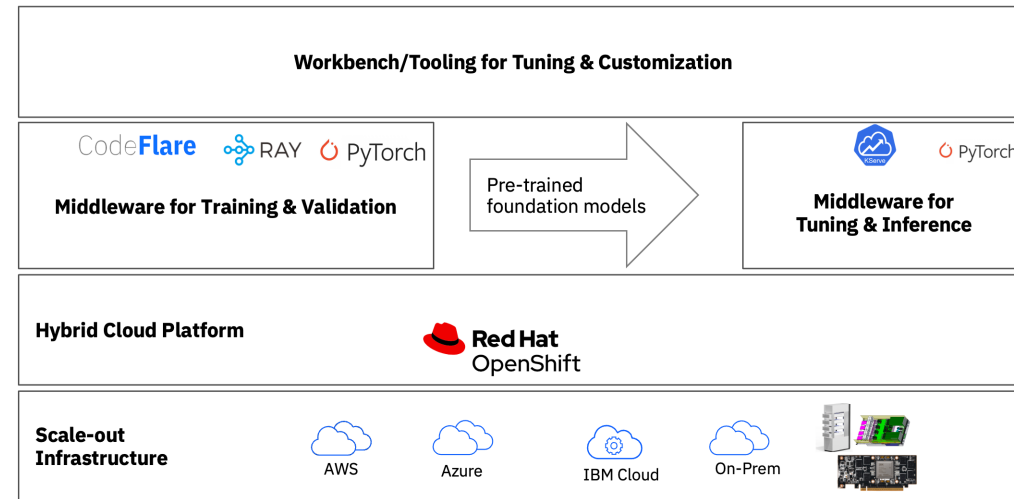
Workbench/Tooling for Tuning & Customization

CodeFlare RAY PyTorch

Middleware for Training & Validation

Pre-trained foundation models

KServe PyTorch

Middleware for Tuning & Inference

Hybrid Cloud Platform

Red Hat OpenShift

Scale-out Infrastructure

AWS

Azure

IBM Cloud

On-Prem